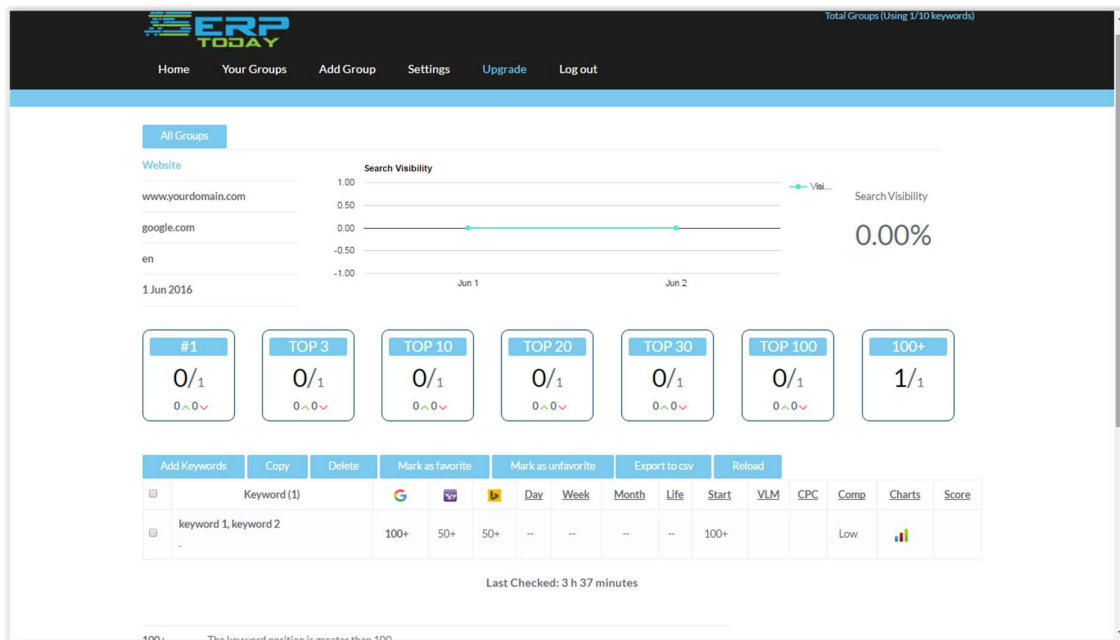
SERP TODAY

Total Groups (Using 1/10 keywords)

Home Your Groups Add Group Settings Upgrade Log out

All Groups

Website

www.yourdomain.com

google.com

en

1 Jun 2016

Search Visibility

1.00
0.50
0.00
-0.50
-1.00

Jun 1 Jun 2

Visi...

Search Visibility

0.00%

| #1 | TOP 3 | TOP 10 | TOP 20 | TOP 30 | TOP 100 | 100+ |
|---|---|---|---|---|---|---|
| 0/1 | 0/1 | 0/1 | 0/1 | 0/1 | 0/1 | 1/1 |
| 0 0 | 0 0 | 0 0 | 0 0 | 0 0 | 0 0 | |

Add Keywords Copy Delete Mark as favorite Mark as unfavorite Export to csv Reload

| | Keyword (1) | | | | Day | Week | Month | Life | Start | VLM | CPC | Comp | Charts | Score |
|---|---|---|---|---|---|---|---|---|---|---|---|---|---|---|
| | keyword 1, keyword 2 | 100+ | 50+ | 50+ | -- | -- | -- | -- | 100+ | | | Low | | |

Last Checked: 3 h 37 minutes

100+ The keyword position is greater than 100